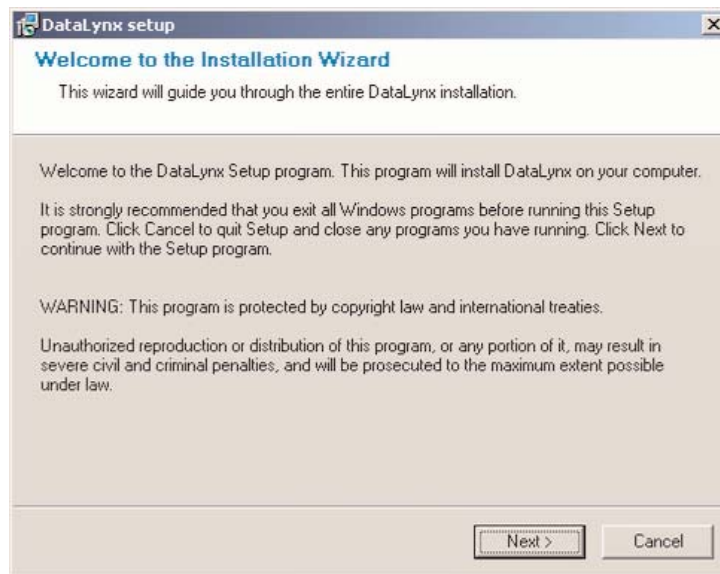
DataLynx setup

Welcome to the Installation Wizard

This wizard will guide you through the entire DataLynx installation.

Welcome to the DataLynx Setup program. This program will install DataLynx on your computer.

It is strongly recommended that you exit all Windows programs before running this Setup program. Click Cancel to quit Setup and close any programs you have running. Click Next to continue with the Setup program.

WARNING: This program is protected by copyright law and international treaties.

Unauthorized reproduction or distribution of this program, or any portion of it, may result in severe civil and criminal penalties, and will be prosecuted to the maximum extent possible under law.

Next >

Cancel